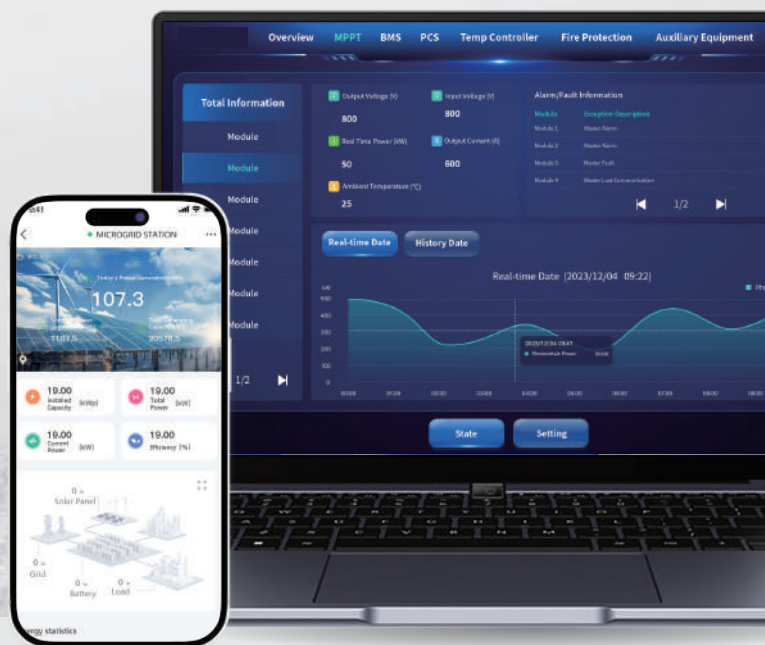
Overview MPPT BMS PCS Temp Controller Fire Protection Auxiliary Equipment

Total Information

Module

Module

Module

Module

Module

Module

Module

1/2

Output Voltage (V)
800

Input Voltage (V)
800

Real Time Power (kW)
50

Output Current (A)
600

Ambient Temperature (°C)
25

Alarm/Fault Information

| Module | Exception Description |
|---|---|
| Module 1 | Master Name |
| Module 2 | Master Name |
| Module 3 | Master Fault |
| Module 4 | Master Lost Communication |

1/2

Real-time Date History Date

Real-time Date (2023/12/04 09:22)

500
400
300
200
100
0

2023/12/04 09:47
Momentum Power

State Setting

MICROGRID STATION

Today's Power Generation
107.3

1107.5
2057.5

19.00 Installed Capacity (kWp)
19.00 Total Power (kW)
19.00 Current Power (kW)
19.00 Efficiency (%)

0
Solar Panel

0
Grid

0
Battery

0
Load

ergy statistics